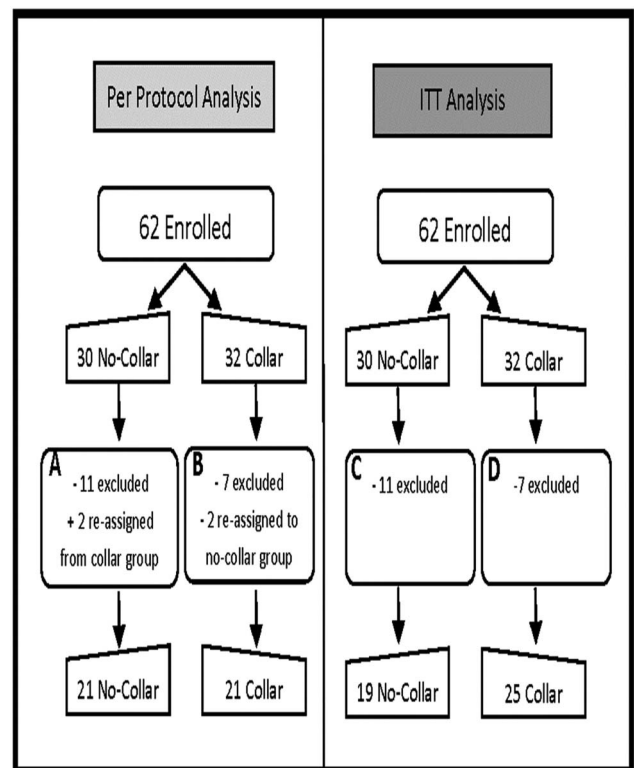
Per Protocol Analysis

62 Enrolled

30 No-Collar

32 Collar

A
- 11 excluded
+ 2 re-assigned from collar group

B
- 7 excluded
- 2 re-assigned to no-collar group

21 No-Collar

21 Collar

ITT Analysis

62 Enrolled

30 No-Collar

32 Collar

C
- 11 excluded

D
-7 excluded

19 No-Collar

25 Collar